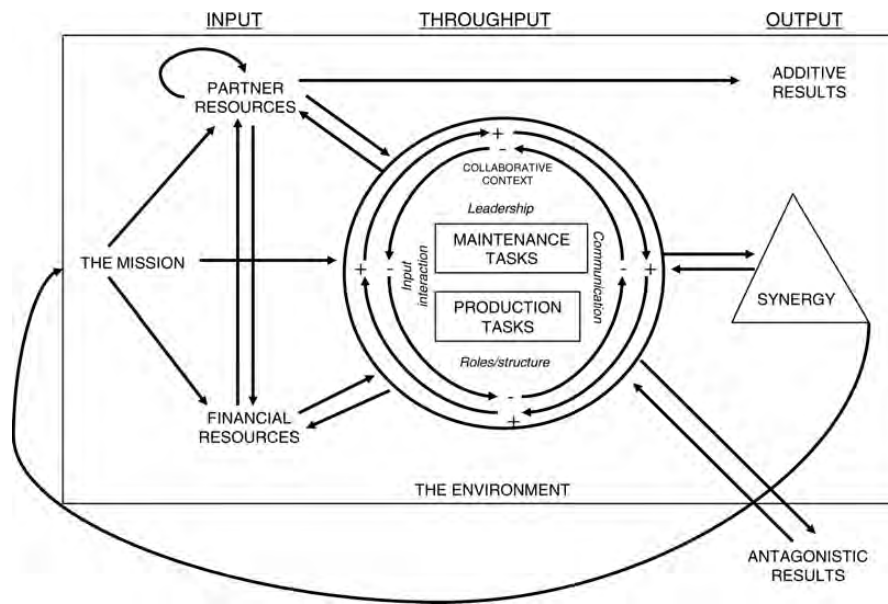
INPUT

THROUGHPUT

OUTPUT

PARTNER RESOURCES

ADDITIVE RESULTS

+
-
COLLABORATIVE CONTEXT

Leadership

MAINTENANCE TASKS

PRODUCTION TASKS

Input interaction

Communication

Roles/structure

THE MISSION

+
-
-
+

SYNERGY

-
+

FINANCIAL RESOURCES

THE ENVIRONMENT

ANTAGONISTIC RESULTS